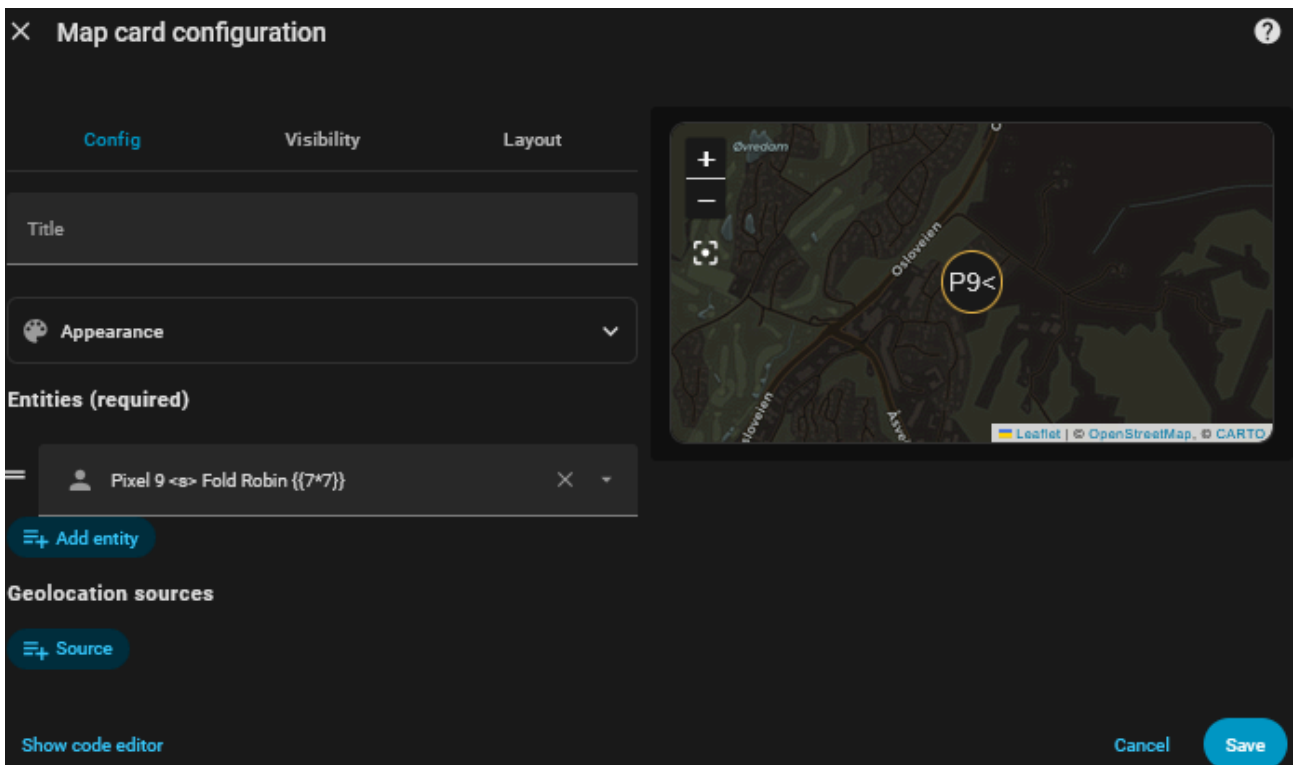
Map card configuration

Config
Visibility
Layout

Title

Appearance

Entities (required)

Pixel 9 <s> Fold Robin {{7*7}}

Add entity

Geolocation sources

Source

+
−

Øvredam

Osloveien

P9<

Osloveien

Åsve

Leaflet | © OpenStreetMap, © CARTO

Show code editor

Cancel
Save